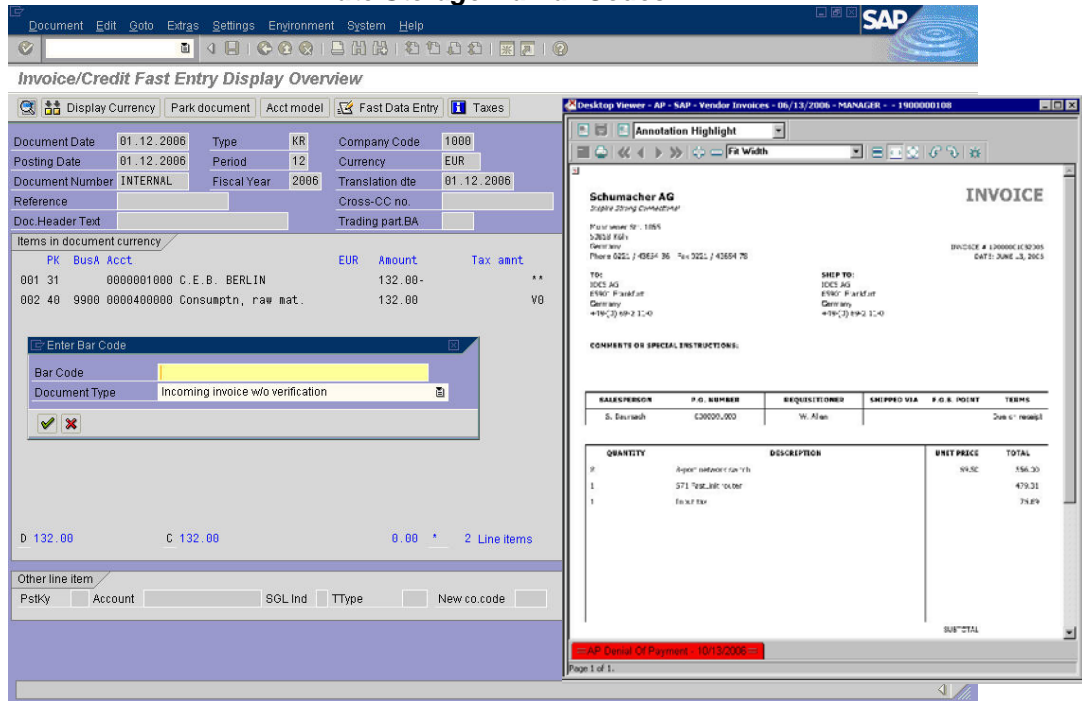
Document Edit Goto Extras Settings Environment System Help

SAP

Invoice/Credit Fast Entry Display Overview

Display Currency | Park document | Acct model | Fast Data Entry | Taxes

| Document Date | 01.12.2006 | Type | KR | Company Code | 1000 |
|---|---|---|---|---|---|
| Posting Date | 01.12.2006 | Period | 12 | Currency | EUR |
| Document Number | INTERNAL | Fiscal Year | 2006 | Translation dte | 01.12.2006 |
| Reference | | | | Cross-CC no. | |
| Doc.Header Text | | | | Trading part.BA | |

Items in document currency

| | PK | BusA | Acct | | EUR | Amount | Tax amnt |
|---|---|---|---|---|---|---|---|
| 001 | 31 | | 0000001000 | C.E.B. BERLIN | | 132.00- | ** |
| 002 | 40 | 9900 | 0000400000 | Consumptn, raw mat. | | 132.00 | V0 |

Enter Bar Code

Bar Code

Document Type Incoming invoice w/o verification

D 132.00 C 132.00 0.00 * 2 Line items

Other line item

PstKy Account SGL Ind TType New co.code

Desktop Viewer - AP - SAP - Vendor Invoices - 06/13/2006 - MANAGER - - 1900000108

Annotation Highlight

Fit Width

Schumacher AG

INVOICE

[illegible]

TO:
IDES AG
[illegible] Frankfurt
Germany
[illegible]

SHIP TO:
IDES AG
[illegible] Frankfurt
Germany
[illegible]

COMMENTS OR SPECIAL INSTRUCTIONS:

| SALESPERSON | P.O. NUMBER | REQUISITIONER | SHIPPED VIA | F.O.B. POINT | TERMS |
|---|---|---|---|---|---|
| S. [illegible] | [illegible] | W. Alan | | | Due on receipt |

| QUANTITY | DESCRIPTION | UNIT PRICE | TOTAL |
|---|---|---|---|
| 9 | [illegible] | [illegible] | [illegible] |
| 1 | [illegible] | | 479.31 |
| 1 | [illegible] | | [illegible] |

SUBTOTAL

AP Denial Of Payment - 10/13/2006

Page 1 of 1.